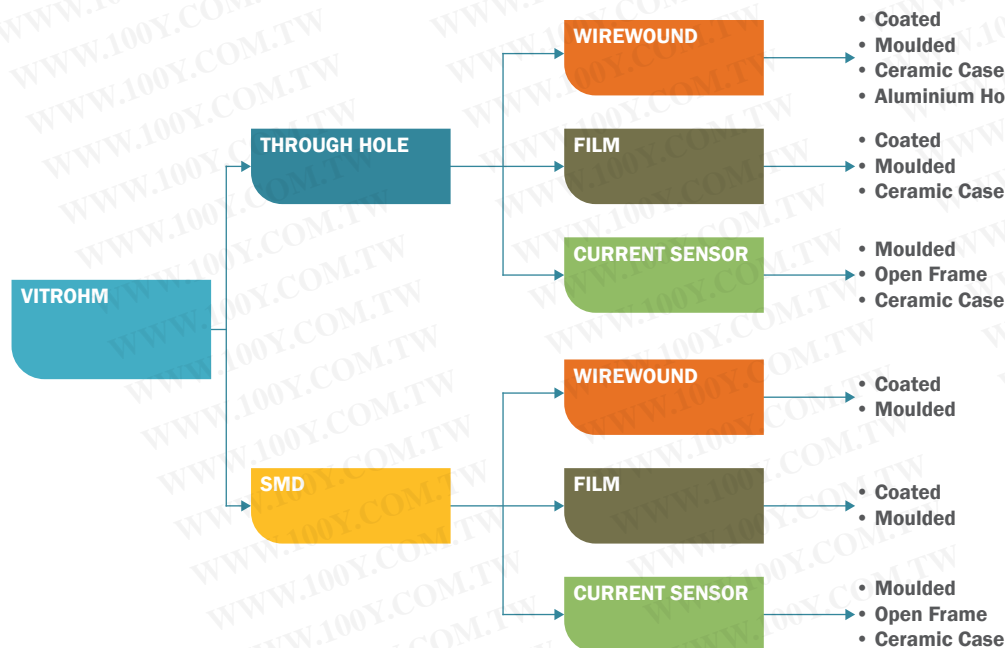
VITROHM

THROUGH HOLE

WIREWOUND

• Coated
• Moulded
• Ceramic Case
• Aluminium Ho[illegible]

FILM

• Coated
• Moulded
• Ceramic Case

CURRENT SENSOR

• Moulded
• Open Frame
• Ceramic Case

SMD

WIREWOUND

• Coated
• Moulded

FILM

• Coated
• Moulded

CURRENT SENSOR

• Moulded
• Open Frame
• Ceramic Case

WWW.100Y.COM.TW